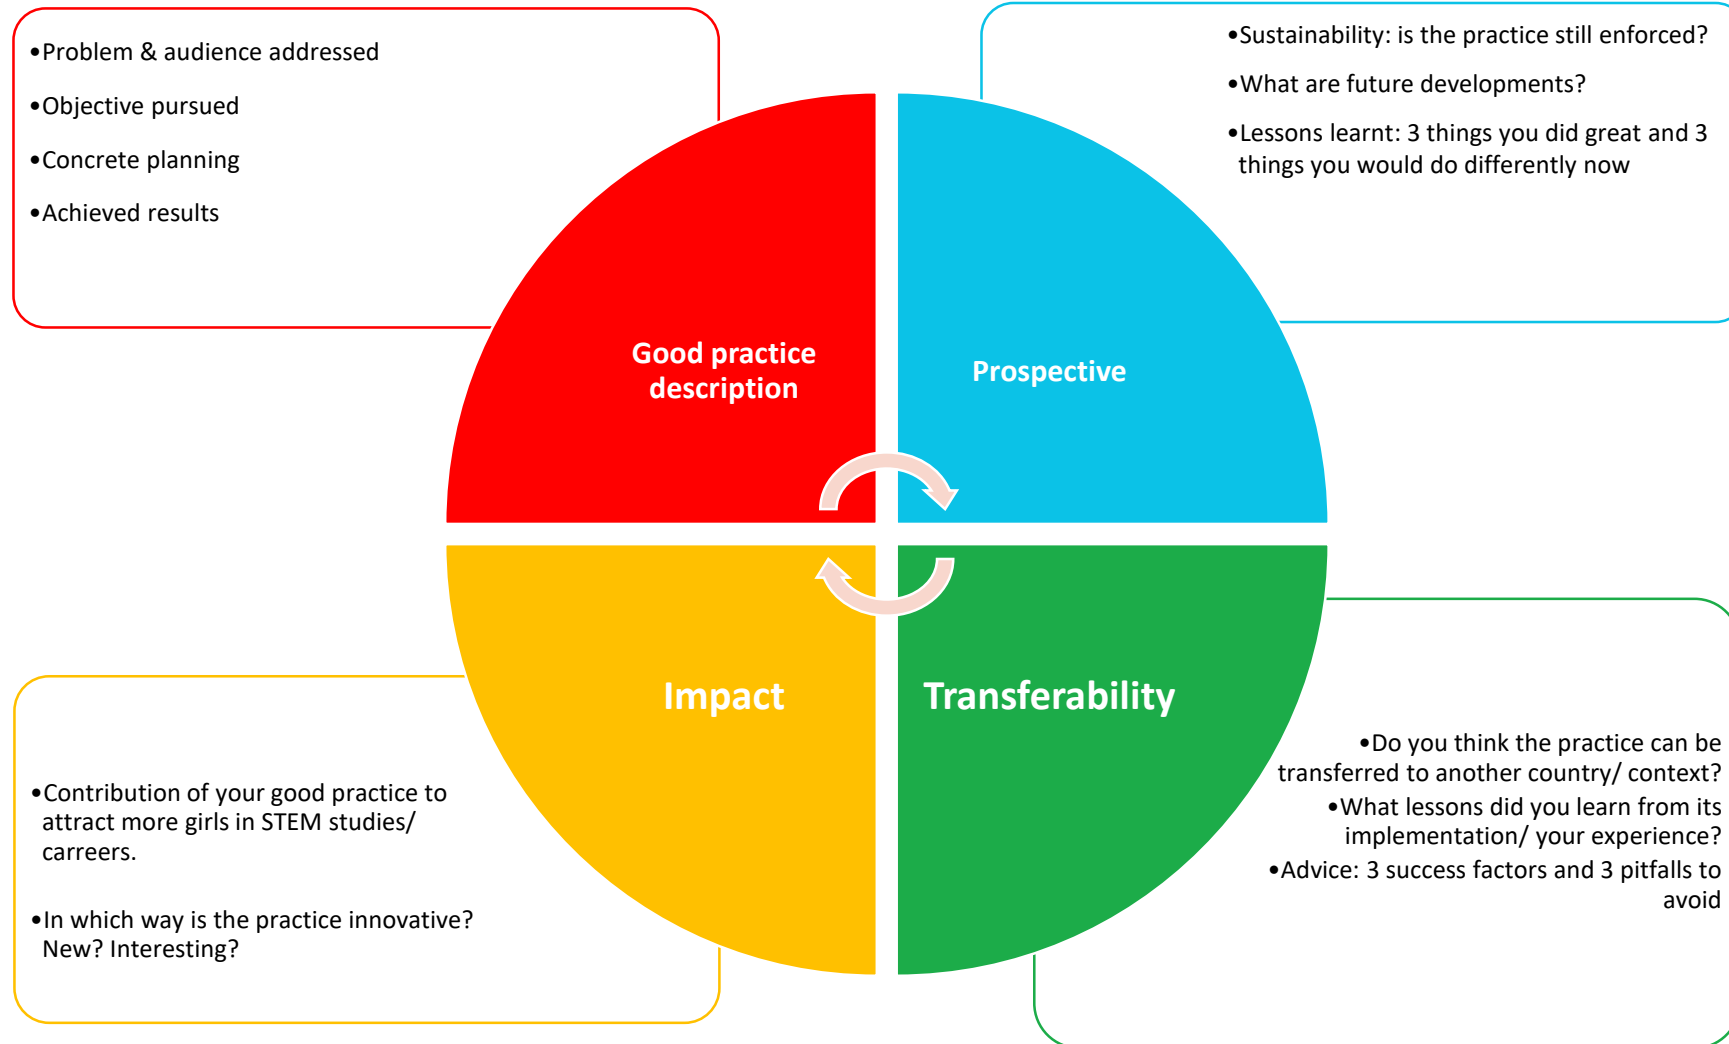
•Problem & audience addressed

•Objective pursued

•Concrete planning

•Achieved results

•Sustainability: is the practice still enforced?

•What are future developments?

•Lessons learnt: 3 things you did great and 3 things you would do differently now

Good practice description

Prospective

Impact

Transferability

•Contribution of your good practice to attract more girls in STEM studies/ carreers.

•In which way is the practice innovative? New? Interesting?

•Do you think the practice can be transferred to another country/ context?

•What lessons did you learn from its implementation/ your experience?

•Advice: 3 success factors and 3 pitfalls to avoid